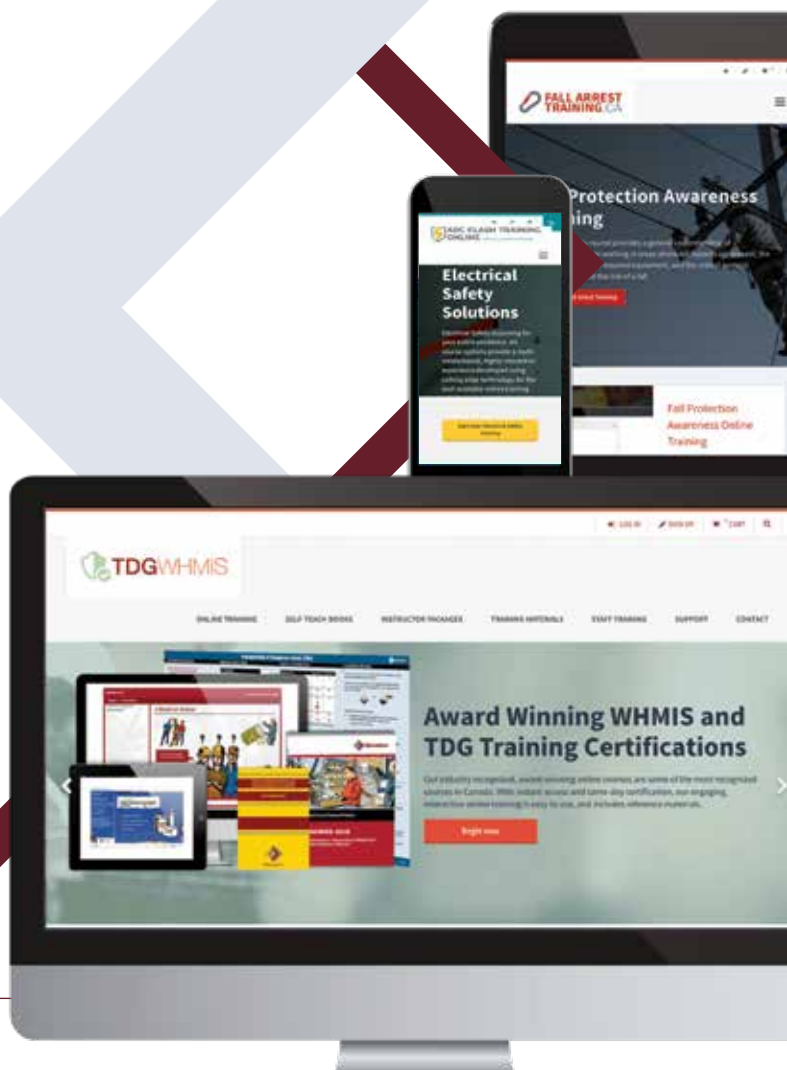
FALL ARREST TRAINING.CA

Protection Awareness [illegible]ing

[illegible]

Fall Protection Awareness Online Training

ARC FLASH TRAINING ONLINE

Electrical Safety Solutions

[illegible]

TDGWHMIS

LOG IN SIGN UP CART

ONLINE TRAINING SELF TEACH BOOKS INSTRUCTOR PACKAGES TRAINING MATERIALS STAFF TRAINING SUPPORT CONTACT

Award Winning WHMIS and TDG Training Certifications

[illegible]

Begin now